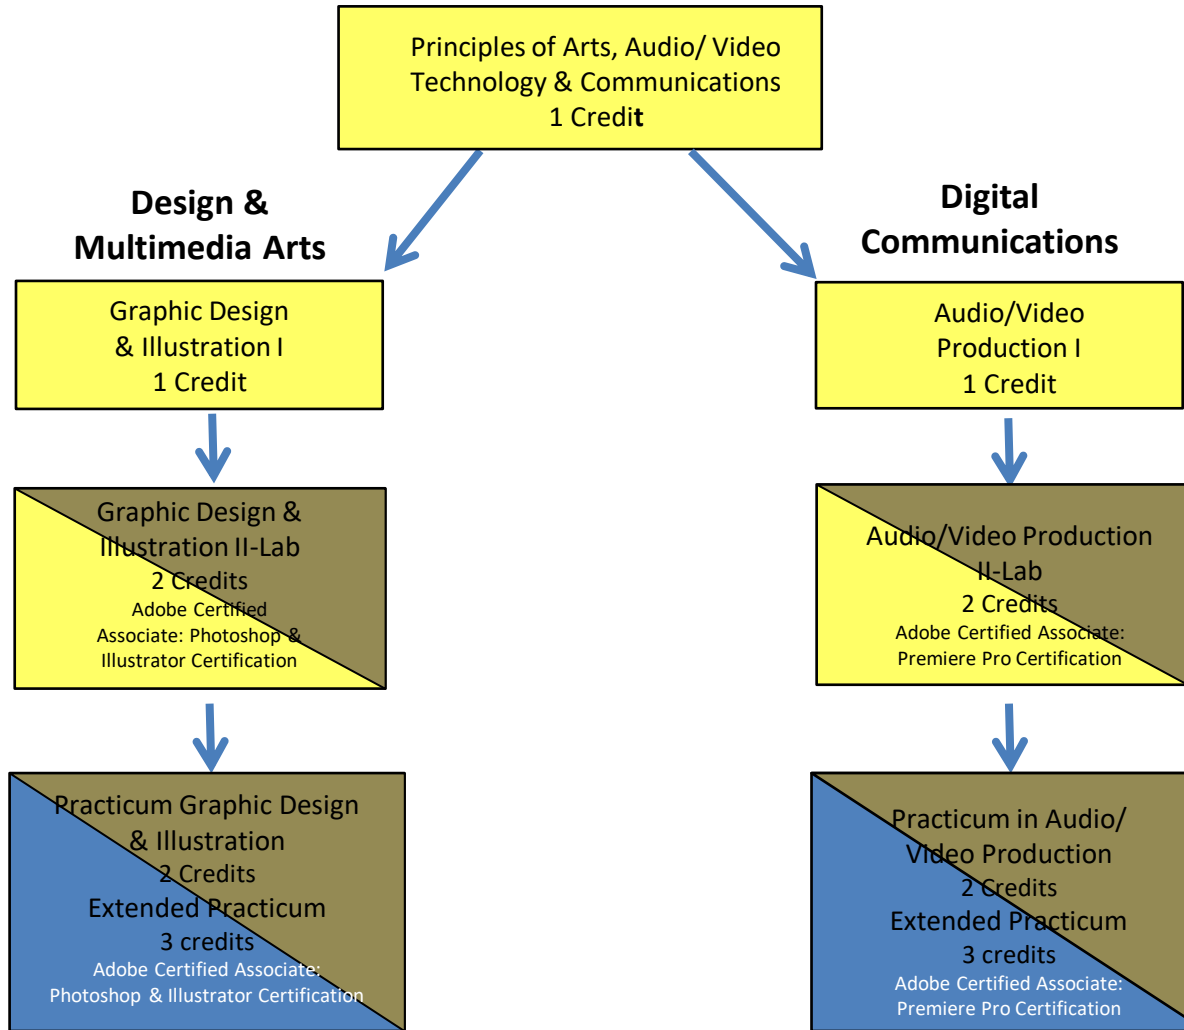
Principles of Arts, Audio/ Video Technology & Communications
1 Credit

Design & Multimedia Arts

Graphic Design & Illustration I
1 Credit

Graphic Design & Illustration II-Lab
2 Credits
Adobe Certified Associate: Photoshop & Illustrator Certification

Practicum Graphic Design & Illustration
2 Credits
Extended Practicum
3 credits
Adobe Certified Associate: Photoshop & Illustrator Certification

Digital Communications

Audio/Video Production I
1 Credit

Audio/Video Production II-Lab
2 Credits
Adobe Certified Associate: Premiere Pro Certification

Practicum in Audio/ Video Production
2 Credits
Extended Practicum
3 credits
Adobe Certified Associate: Premiere Pro Certification